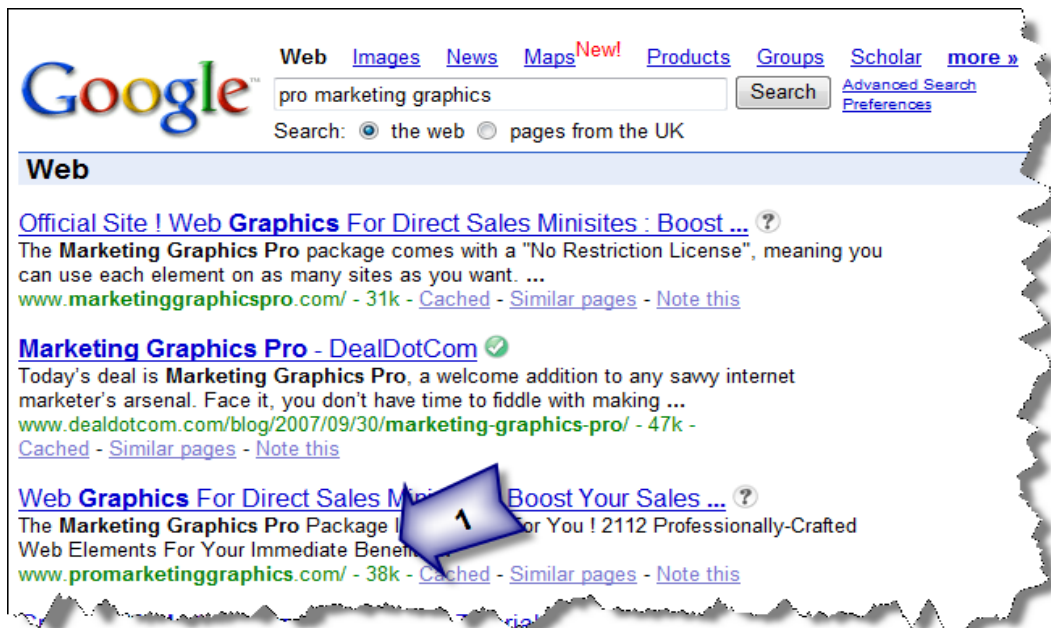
Google

Web Images News MapsNew! Products Groups Scholar more »

pro marketing graphics

Search

Advanced Search
Preferences

Search: the web pages from the UK

Web

Official Site ! Web Graphics For Direct Sales Minisites : Boost ... ?
The Marketing Graphics Pro package comes with a "No Restriction License", meaning you can use each element on as many sites as you want. ...
www.marketinggraphicspro.com/ - 31k - Cached - Similar pages - Note this

Marketing Graphics Pro - DealDotCom
Today's deal is Marketing Graphics Pro, a welcome addition to any savvy internet marketer's arsenal. Face it, you don't have time to fiddle with making ...
www.dealdotcom.com/blog/2007/09/30/marketing-graphics-pro/ - 47k - Cached - Similar pages - Note this

Web Graphics For Direct Sales M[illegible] Boost Your Sales ... ?
The Marketing Graphics Pro Package I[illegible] For You ! 2112 Professionally-Crafted Web Elements For Your Immediate Bene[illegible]
www.promarketinggraphics.com/ - 38k - Cached - Similar pages - Note this

1

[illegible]